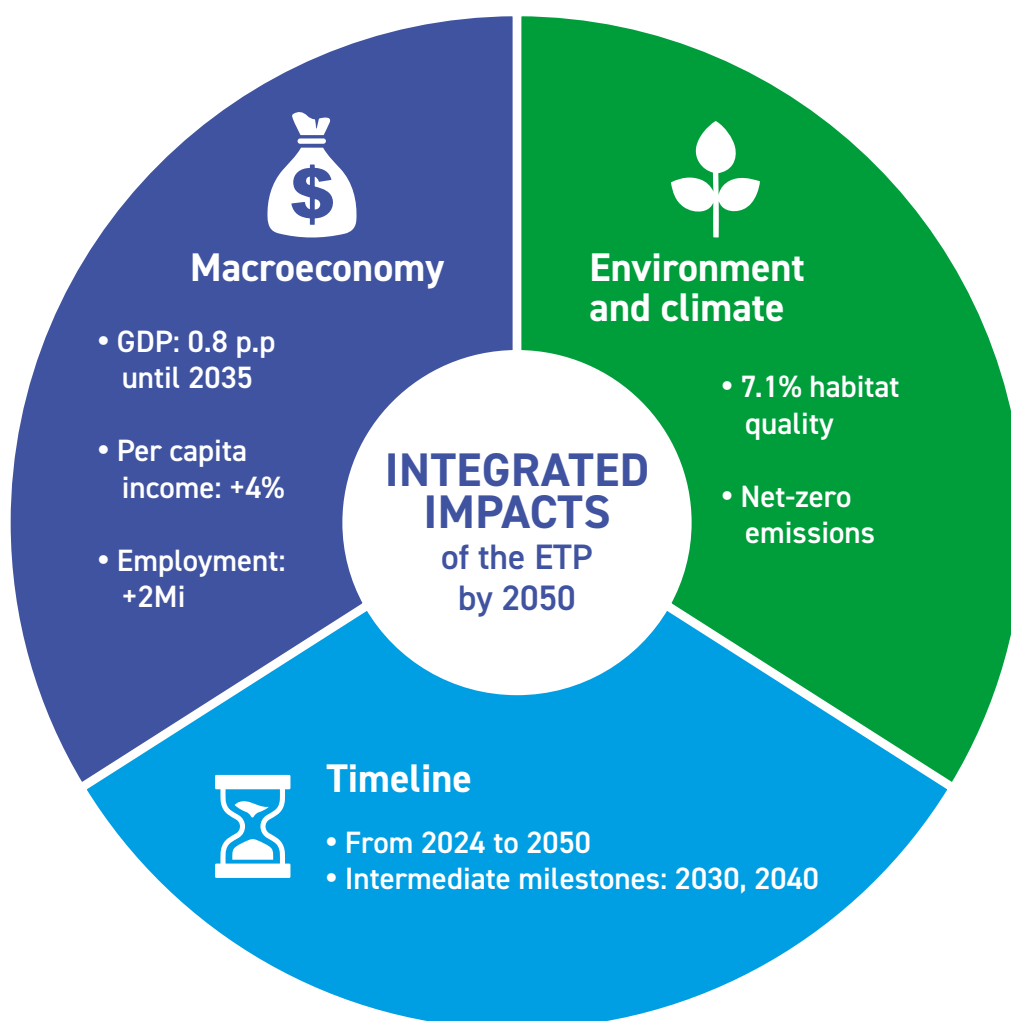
$

Macroeconomy

• GDP: 0.8 p.p until 2035

• Per capita income: +4%

• Employment: +2Mi

Environment and climate

• 7.1% habitat quality

• Net-zero emissions

INTEGRATED IMPACTS of the ETP by 2050

Timeline

• From 2024 to 2050
• Intermediate milestones: 2030, 2040